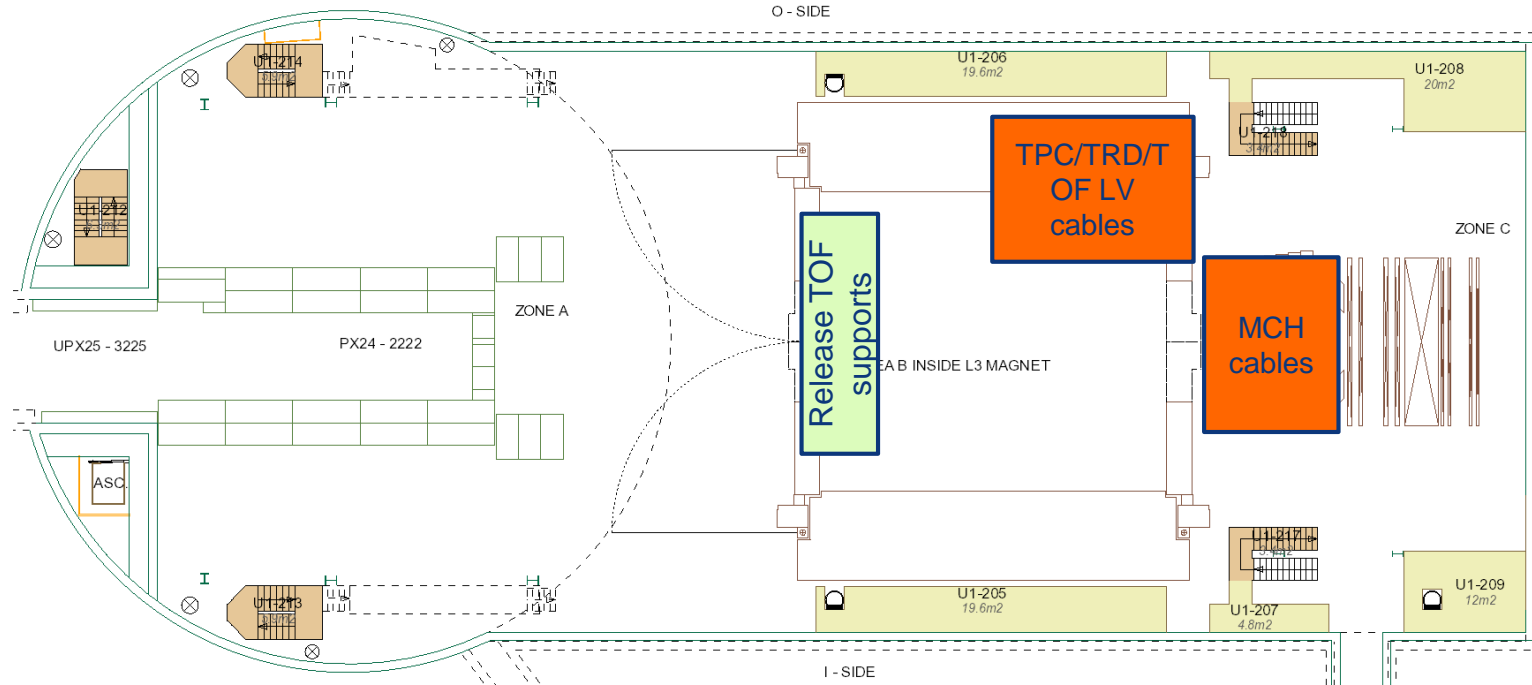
O - SIDE

U1-214

U1-206
19.6m2

U1-208
20m2

U1-218
3.4m2

TPC/TRD/TOF LV cables

U1-212

ZONE C

Release TOF supports

MCH cables

ZONE A

UPX25 - 3225

PX24 - 2222

EA B INSIDE L3 MAGNET

ASC.

U1-217
3.4m2

U1-213

U1-205
19.6m2

U1-207
4.8m2

U1-209
12m2

I - SIDE